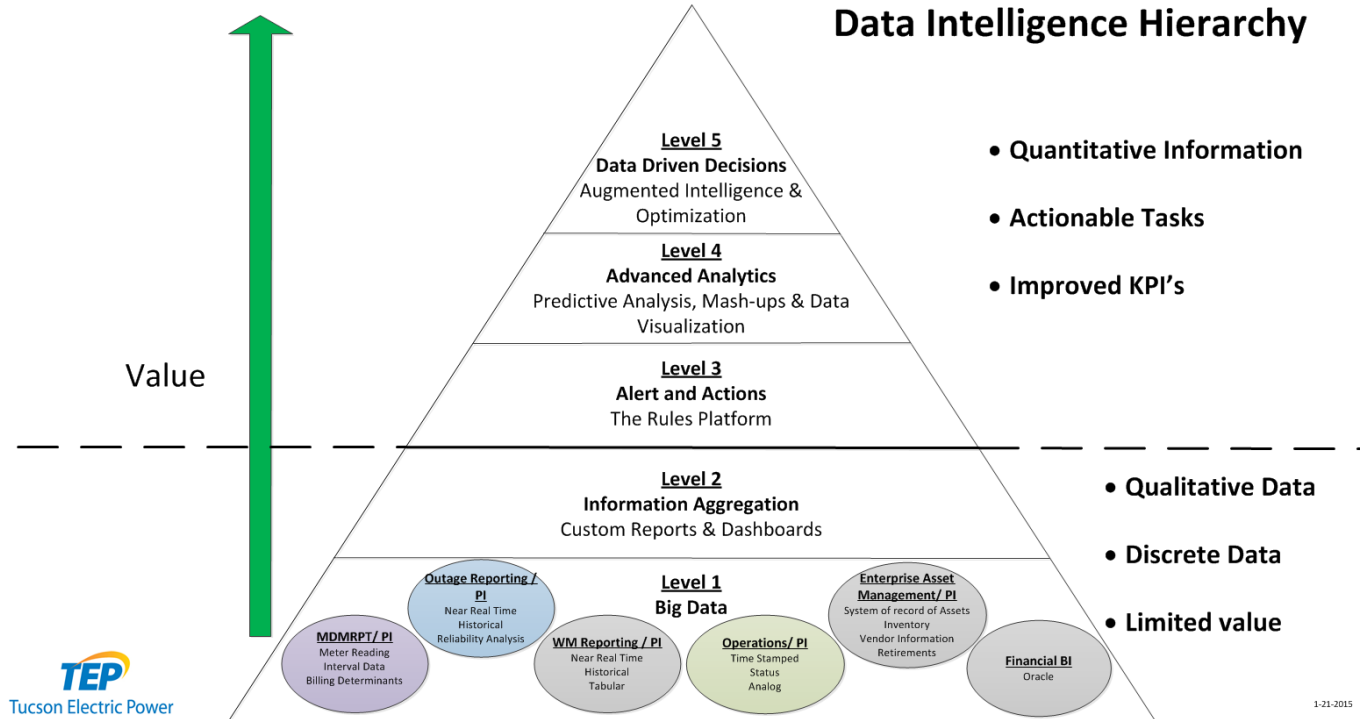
Data Intelligence Hierarchy

Value

Level 5
Data Driven Decisions
Augmented Intelligence & Optimization

Level 4
Advanced Analytics
Predictive Analysis, Mash-ups & Data Visualization

Level 3
Alert and Actions
The Rules Platform

• Quantitative Information
• Actionable Tasks
• Improved KPI's

Level 2
Information Aggregation
Custom Reports & Dashboards

Level 1
Big Data

• Qualitative Data
• Discrete Data
• Limited value

Outage Reporting / PI
Near Real Time
Historical
Reliability Analysis

MDMRPT/ PI
Meter Reading
Interval Data
Billing Determinants

WM Reporting / PI
Near Real Time
Historical
Tabular

Operations/ PI
Time Stamped
Status
Analog

Enterprise Asset Management/ PI
System of record of Assets
Inventory
Vendor Information
Retirements

Financial BI
Oracle

TEP
Tucson Electric Power

1-21-2015